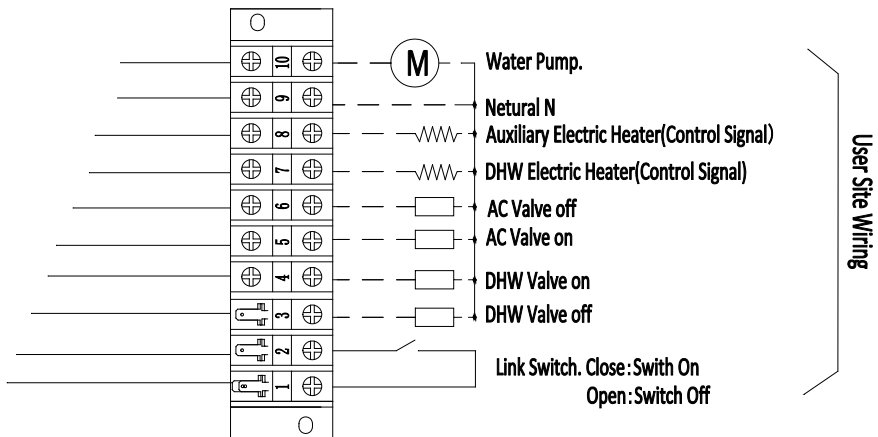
10
M
Water Pump.
9
Netural N
8
Auxiliary Electric Heater(Control Signal)
7
DHW Electric Heater(Control Signal)
6
AC Valve off
5
AC Valve on
4
DHW Valve on
3
DHW Valve off
2
1
Link Switch. Close : Swith On
Open : Switch Off
User Site Wiring